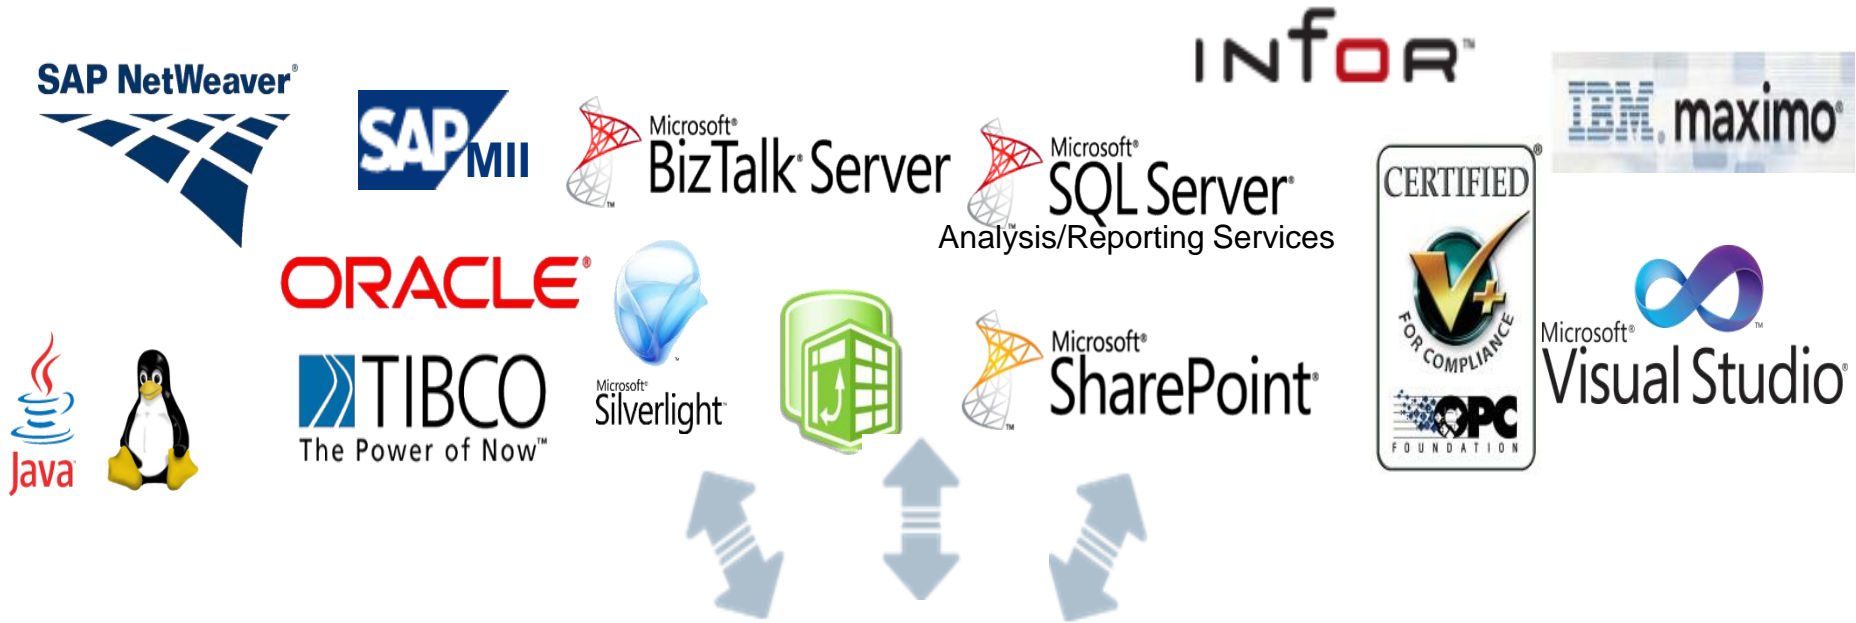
SAP NetWeaver®

SAP MII

Microsoft® BizTalk Server

Microsoft® SQL Server®
Analysis/Reporting Services

INFOR™

IBM. maximo®

ORACLE®

CERTIFIED
FOR COMPLIANCE
OPC
FOUNDATION

Java

TIBCO
The Power of Now™

Microsoft® Silverlight™

Microsoft® SharePoint®

Microsoft® Visual Studio®